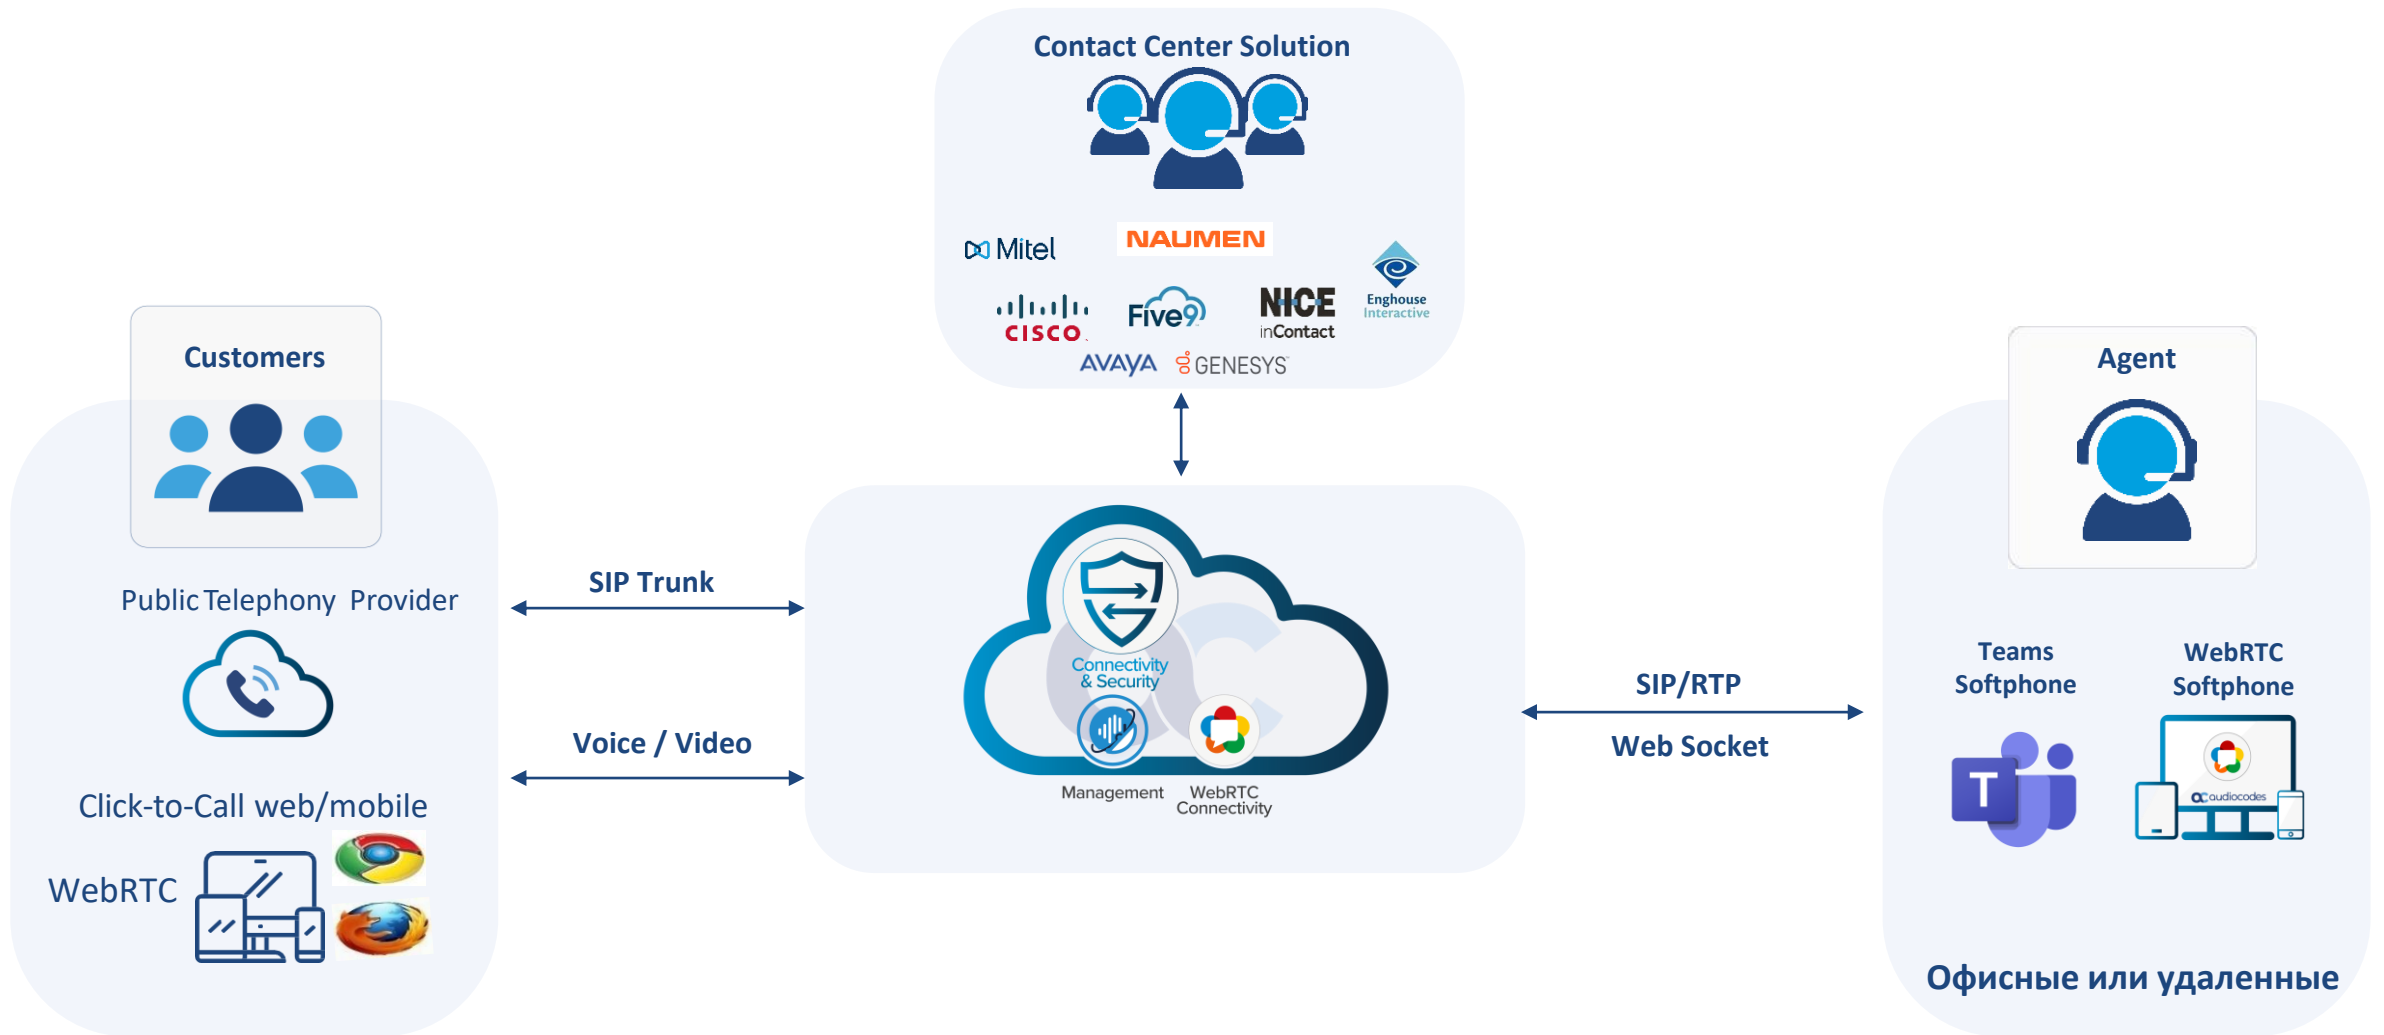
Contact Center Solution

Mitel
NAUMEN
Enghouse Interactive
CISCO
Five9
NICE inContact
AVAYA
GENESYS

Customers

Public Telephony Provider

Click-to-Call web/mobile

WebRTC

SIP Trunk

Voice / Video

Connectivity & Security

Management

WebRTC Connectivity

SIP/RTP

Web Socket

Agent

Teams Softphone

WebRTC Softphone

audiocodes

Офисные или удаленные